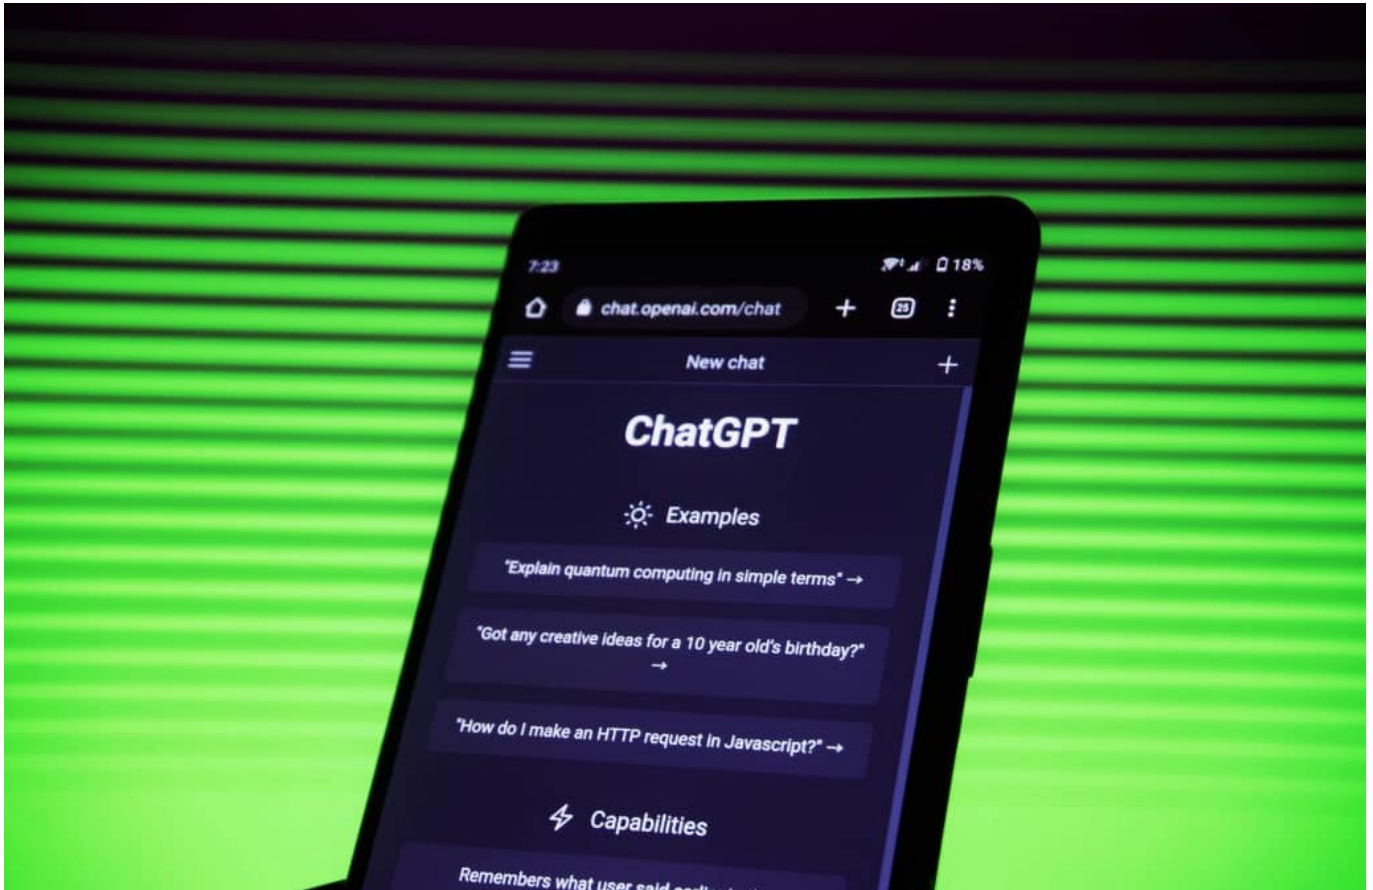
7:23

18%

chat.openai.com/chat

+

25

New chat

+

ChatGPT

Examples

"Explain quantum computing in simple terms" →

"Got any creative ideas for a 10 year old's birthday?" →

"How do I make an HTTP request in Javascript?" →

Capabilities

Remembers what user said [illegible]